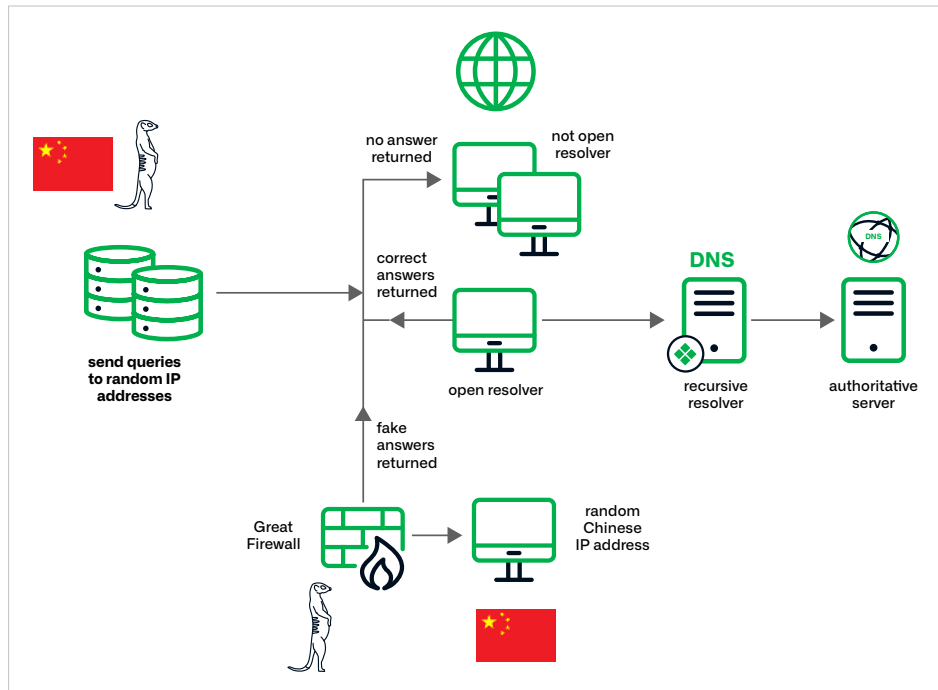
no answer returned

not open resolver

correct answers returned

DNS

DNS

send queries to random IP addresses

open resolver

recursive resolver

authoritative server

fake answers returned

Great Firewall

random Chinese IP address